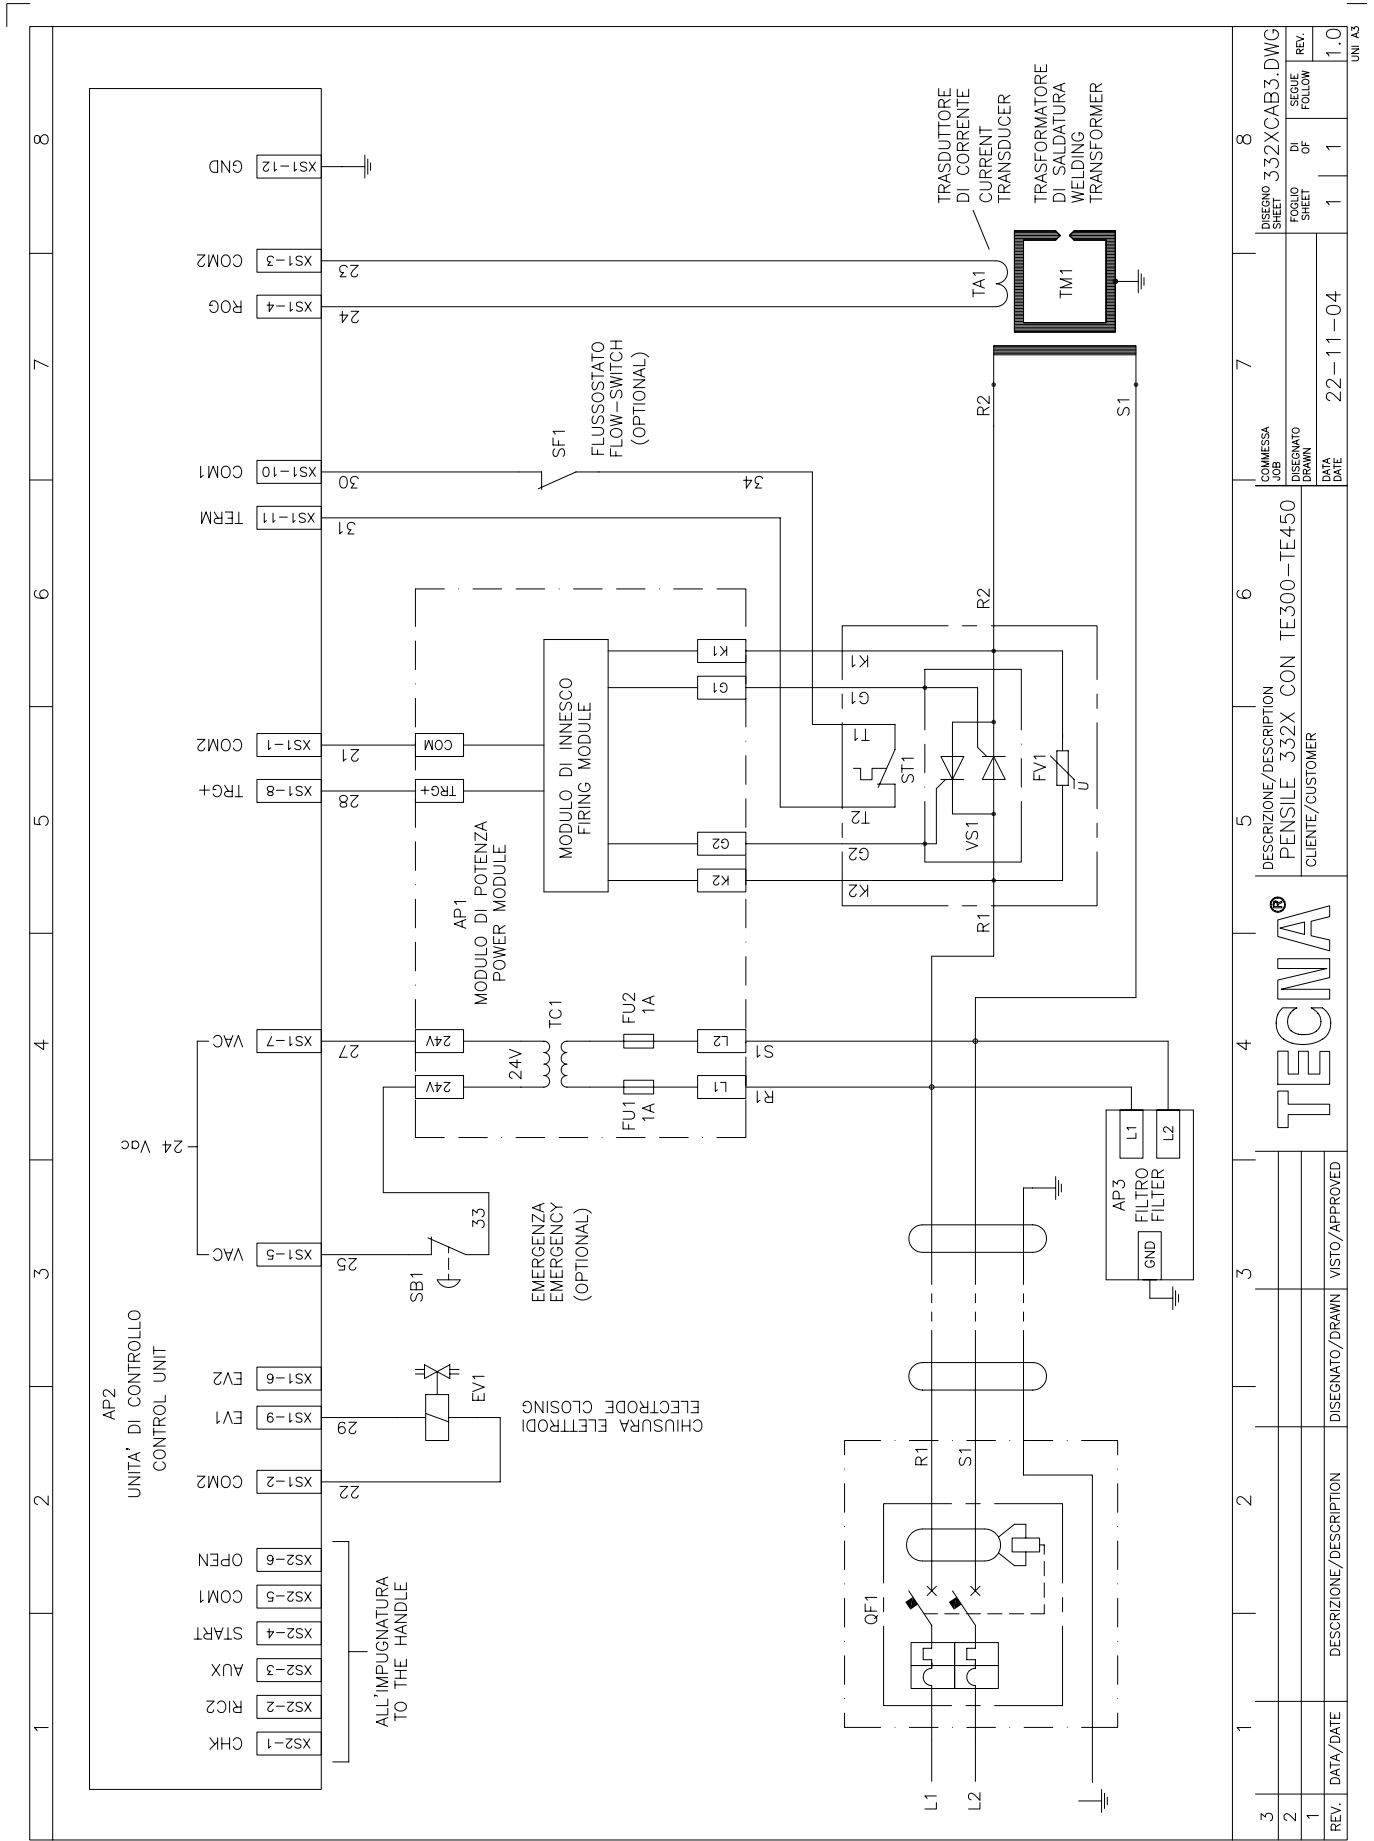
AP2
UNITA' DI CONTROLLO
CONTROL UNIT

XS2-1 CHK
XS2-2 RIC2
XS2-3 AUX
XS2-4 START
XS2-5 COM1
XS2-6 OPEN

ALL'IMPUGNATURA
TO THE HANDLE

XS1-2 COM2
XS1-9 EV1
XS1-6 EV2
XS1-5 VAC
24 Vac
XS1-7 VAC
XS1-8 TRG+
XS1-1 COM2
XS1-11 TERM
XS1-10 COM1
XS1-4 ROG
XS1-3 COM2
XS1-12 GND

22
29
25
27
28
21
31
30
24
23
33
34

EV1
CHIUSURA ELETTRODI
ELECTRODE CLOSING

SB1
EMERGENZA
EMERGENCY
(OPTIONAL)

AP1
MODULO DI POTENZA
POWER MODULE

24V
24V
24V
TC1
FU1
1A
FU2
1A
L1
L2
R1
S1

TRG+
COM
MODULO DI INNESCO
FIRING MODULE
G2
K2
G1
K1

SF1
FLUSSOSTATO
FLOW-SWITCH
(OPTIONAL)

T2
T1
ST1
G2
K2
G1
K1
VS1
FV1
U
R1
R2
R2
S1

TRASDUTTORE
DI CORRENTE
CURRENT
TRANSDUCER
TA1

TRASFORMATORE
DI SALDATURA
WELDING
TRANSFORMER
TM1

AP3
FILTRO
FILTER
GND
L1
L2

QF1
R1
S1
L1
L2

1 2 3 4 5 6 7 8

| REV. | DATA/DATE | DESCRIZIONE/DESCRIPTION | DISEGNATO/DRAWN | VISTO/APPROVED |
|---|---|---|---|---|
| 1 | | | | |
| 2 | | | | |
| 3 | | | | |

TECNA®

DESCRIZIONE/DESCRIPTION
PENSILE 332X CON TE300-TE450
CLIENTE/CUSTOMER

COMMESSA
JOB
DISEGNATO
DRAWN
DATA
DATE
22-11-04

DISEGNO
SHEET
332XCAB3.DWG
FOGLIO
SHEET
1
DI
OF
1
SEGUE
FOLLOW
REV.
1.0
UNI A3